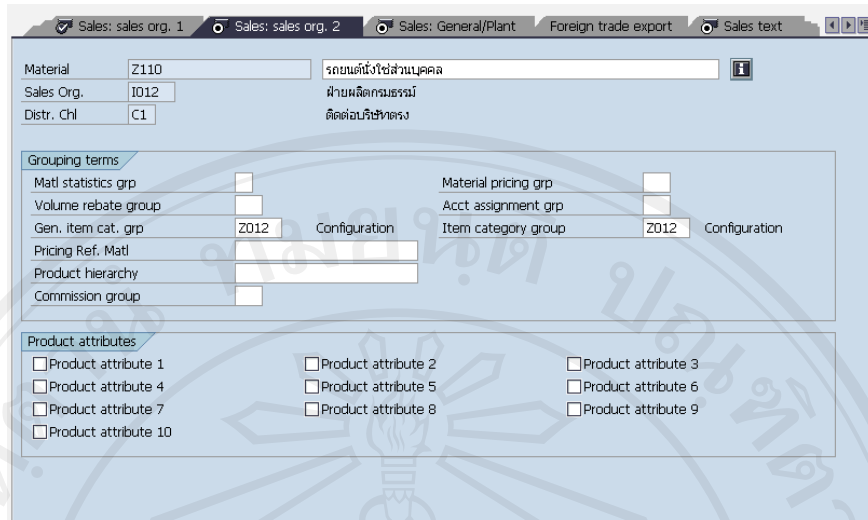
Sales: sales org. 1 | Sales: sales org. 2 | Sales: General/Plant | Foreign trade export | Sales text

Material Z110 รถยนต์นั่งใช้ส่วนบุคคล
Sales Org. I012 ฝ่ายผลิตกรมธรรม์
Distr. Chl C1 ติดต่อบริษัทตรง

Grouping terms
Matl statistics grp
Material pricing grp
Volume rebate group
Acct assignment grp
Gen. item cat. grp Z012 Configuration
Item category group Z012 Configuration
Pricing Ref. Matl
Product hierarchy
Commission group

Product attributes
Product attribute 1
Product attribute 2
Product attribute 3
Product attribute 4
Product attribute 5
Product attribute 6
Product attribute 7
Product attribute 8
Product attribute 9
Product attribute 10